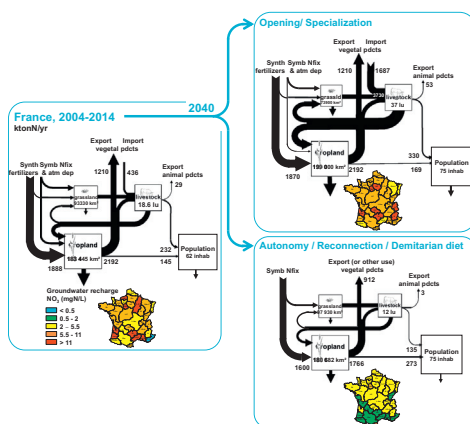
France, 2004-2014
ktonN/yr

2040

Synth fertilizers
Symb Nfix & atm dep
Export vegetal pdcts
Import
1210
436
Export animal pdcts
29
grassland
93330 km²
livestock
18.6 lu
cropland
183 445 km²
1888
2192
232
145
Population
62 inhab

Groundwater recharge
$NO_3$ (mgN/L)
< 0.5
0.5 - 2
2 - 5.5
5.5 - 11
> 11

Opening/ Specialization
Synth fertilizers
Symb Nfix & atm dep
Export vegetal pdcts
Import
1210
1687
Export animal pdcts
53
grassld
2900 km²
livestock
37 lu
cropland
180 000 km²
1870
2192
330
169
Population
75 inhab

Autonomy / Reconnection / Demitarian diet
Symb Nfix
Export (or other use) vegetal pdcts
912
Export animal pdcts
3
grassland
67 530 km²
livestock
12 lu
cropland
180 682 km²
1600
1766
135
273
Population
75 inhab